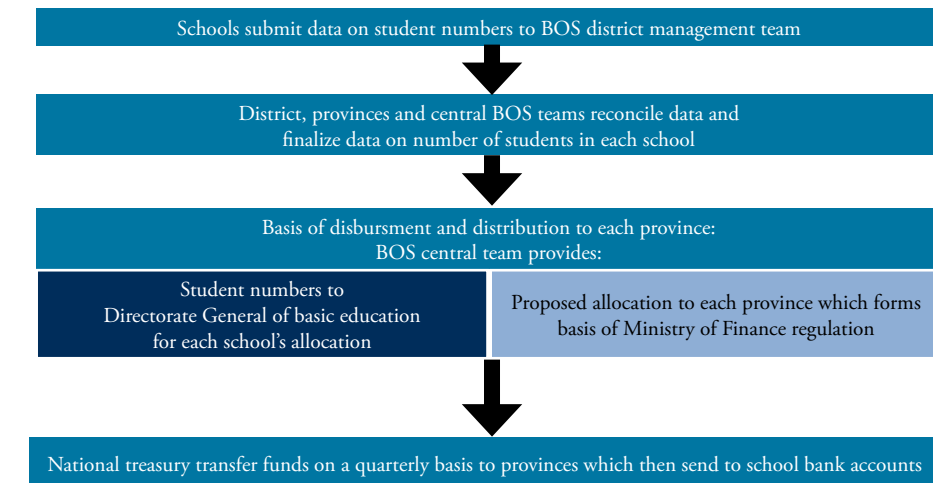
Schools submit data on student numbers to BOS district management team

District, provinces and central BOS teams reconcile data and finalize data on number of students in each school

Basis of disbursment and distribution to each province: BOS central team provides:

Student numbers to Directorate General of basic education for each school's allocation

Proposed allocation to each province which forms basis of Ministry of Finance regulation

National treasury transfer funds on a quarterly basis to provinces which then send to school bank accounts